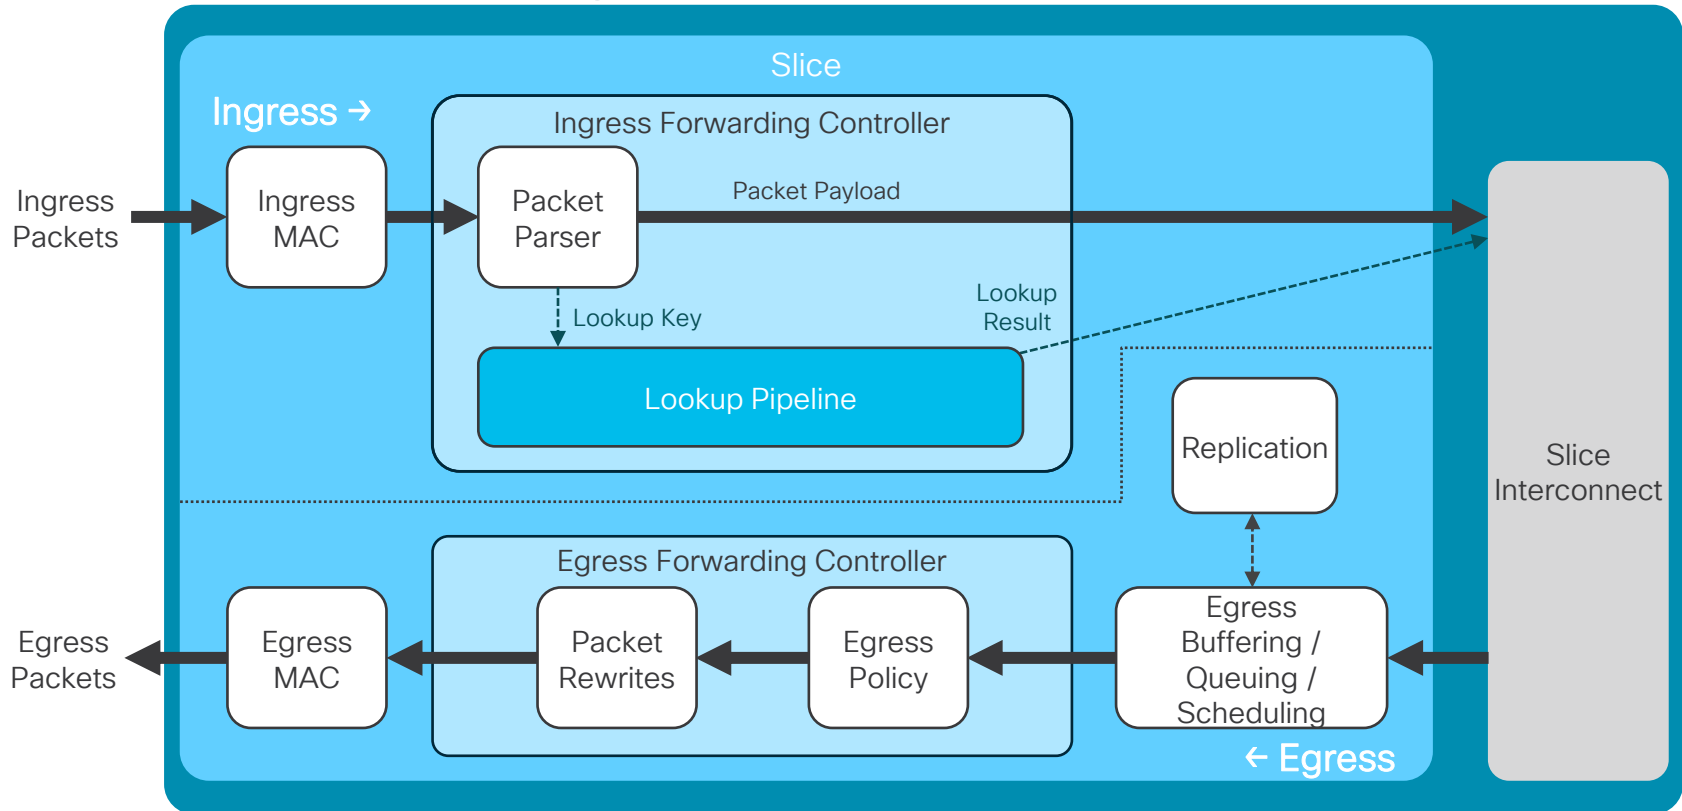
Slice

Ingress →

Ingress Forwarding Controller

Ingress Packets

Ingress MAC

Packet Parser

Packet Payload

Lookup Key

Lookup Result

Lookup Pipeline

Replication

Slice Interconnect

Egress Forwarding Controller

Egress Packets

Egress MAC

Packet Rewrites

Egress Policy

Egress Buffering / Queuing / Scheduling

← Egress